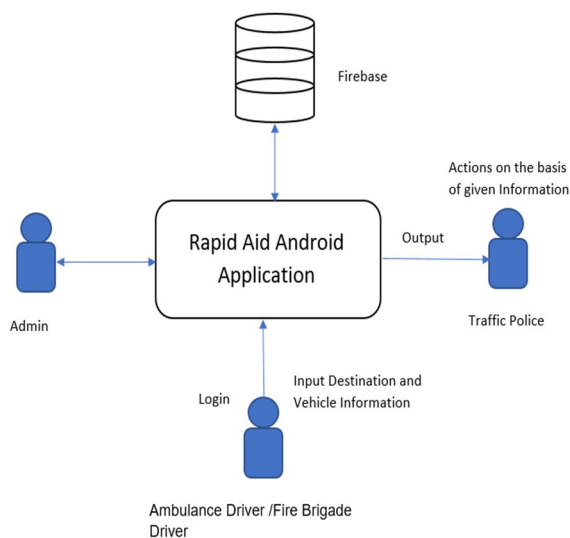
Firebase

Actions on the basis of given Information

Rapid Aid Android Application

Output

Admin

Traffic Police

Input Destination and Vehicle Information

Login

Ambulance Driver /Fire Brigade Driver